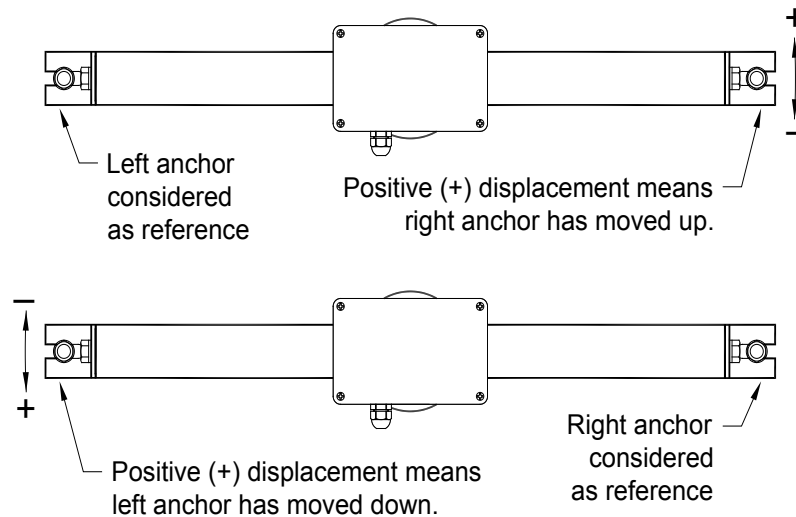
+

–

Left anchor considered as reference

Positive (+) displacement means right anchor has moved up.

–

+

Positive (+) displacement means left anchor has moved down.

Right anchor considered as reference